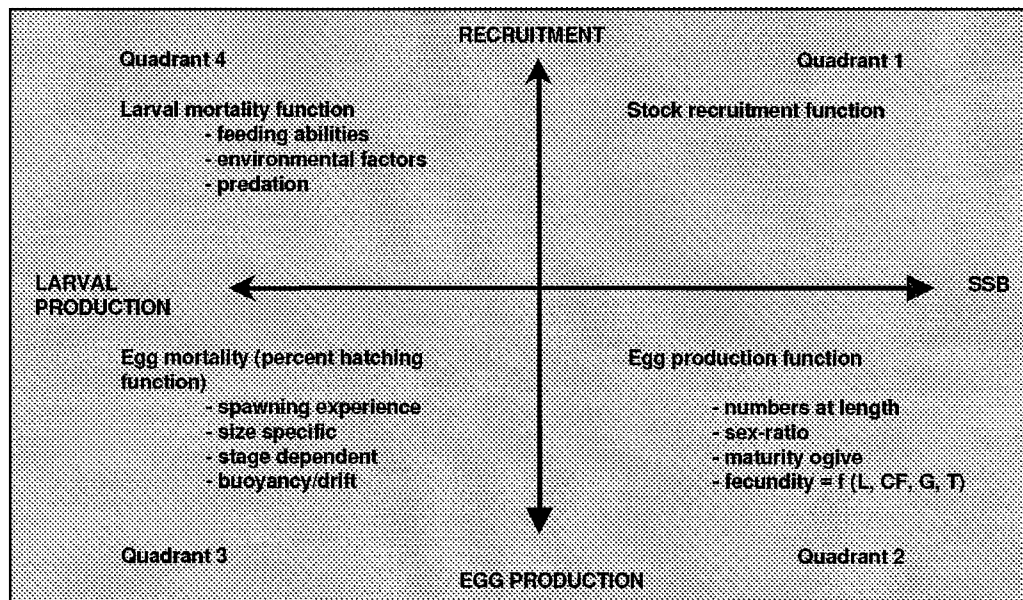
RECRUITMENT

Quadrant 4

Larval mortality function
- feeding abilities
- environmental factors
- predation

Quadrant 1

Stock recruitment function

LARVAL PRODUCTION

SSB

Egg mortality (percent hatching function)
- spawning experience
- size specific
- stage dependent
- buoyancy/drift

Egg production function

- numbers at length
- sex-ratio
- maturity ogive
- fecundity = f (L, CF, G, T)

Quadrant 3

Quadrant 2

EGG PRODUCTION